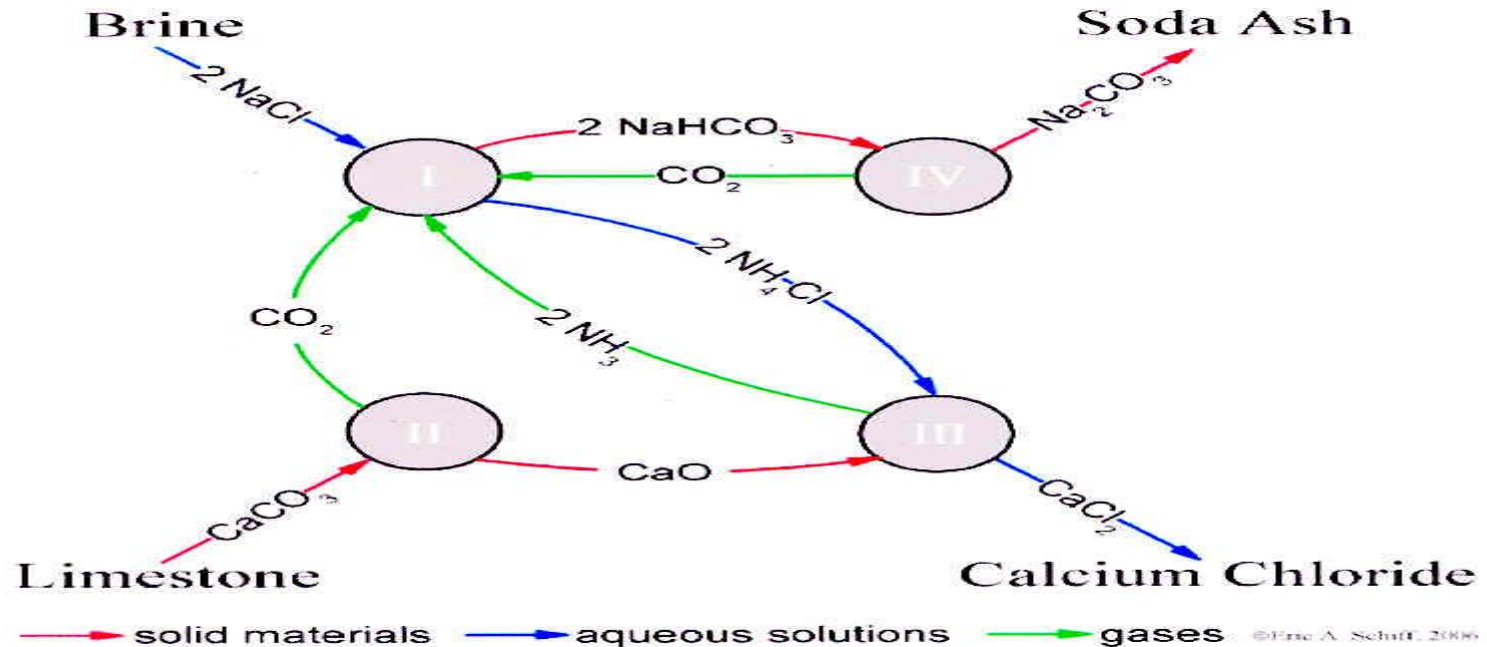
Brine

Soda Ash

2 NaCl

2 $NaHCO_3$

$Na_2CO_3$

I

$CO_2$

IV

2 $NH_4Cl$

$CO_2$

2 $NH_3$

II

III

CaO

$CaCO_3$

$CaCl_2$

Limestone

Calcium Chloride

solid materials aqueous solutions gases ©Eric A. Schiff, 2006